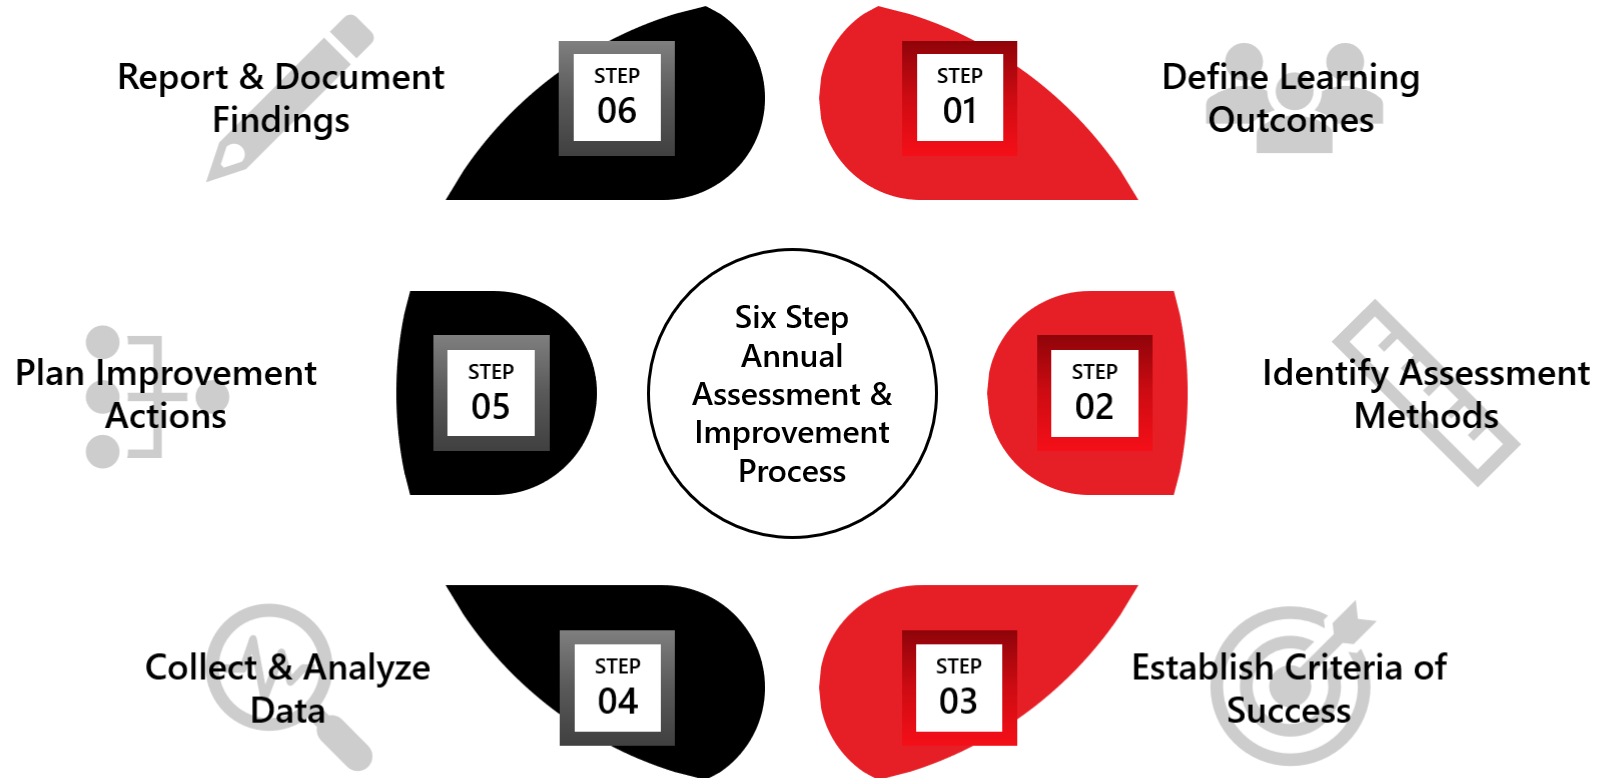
Six Step Annual Assessment & Improvement Process

STEP 01
Define Learning Outcomes

STEP 02
Identify Assessment Methods

STEP 03
Establish Criteria of Success

STEP 04
Collect & Analyze Data

STEP 05
Plan Improvement Actions

STEP 06
Report & Document Findings